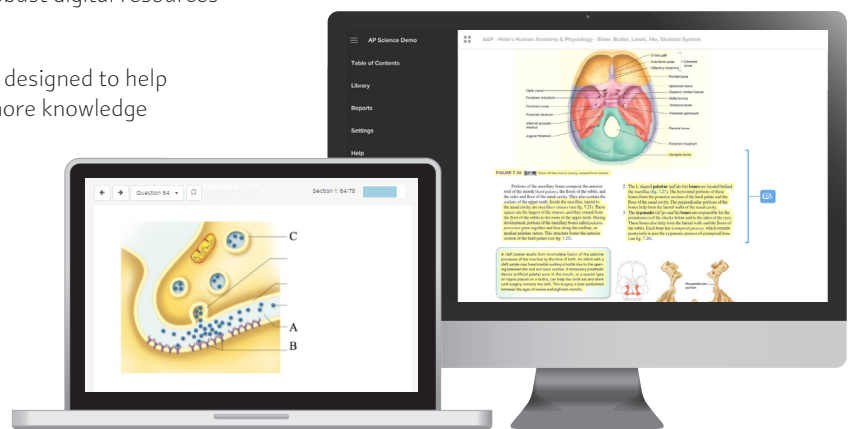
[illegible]bust digital resources

designed to help
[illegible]ore knowledge

AP Science Demo
Table of Contents
Library
Reports
Settings
Help

A&P - Hole's Human Anatomy & Physiology - Shier, Butler, Lewis, 16e, Skeletal System

Crista galli
Cribriform plate
Olfactory foramina
Ethmoid bone
Frontal bone
Optic canal
Foramen rotundum
Foramen ovale
Foramen spinosum
Foramen lacerum
Internal acoustic meatus
Jugular foramen
Sphenoid bone
Superior orbital fissure
Sella turcica
Temporal bone
Foramen spinosum
Parietal bone
Foramen magnum
Occipital bone

FIGURE 7.22

Portions of the maxillary bones compose the anterior roof of the mouth (hard palate), the floors of the orbits, and the sides and floor of the nasal cavity. They also contain the sockets of the upper teeth. Inside the maxillae, lateral to the nasal cavity, are maxillary sinuses (see fig. 7.23). These spaces are the largest of the sinuses, and they extend from the floor of the orbits to the roots of the upper teeth. During development, portions of the maxillary bones called palatine processes grow together and fuse along the midline, or median palatine suture. This structure forms the anterior section of the hard palate (see fig. 7.22).

2. The L-shaped palatine bones are located behind the maxillae (fig. 7.27). The horizontal portions of these bones form the posterior section of the hard palate and the floor of the nasal cavity. The perpendicular portions of the bones help form the lateral walls of the nasal cavity.
3. The zygomatic bones are responsible for the prominences of the cheeks below and to the sides of the eyes. These bones also help form the lateral walls and the floors of the orbits. Each bone has a temporal process, which extends posteriorly to join the zygomatic process of a temporal bone (see fig. 7.26).

A cleft palate results from incomplete fusion of the palatine processes of the maxillae by the time of birth. An infant with a cleft palate may have trouble sucking a bottle due to the opening between the oral and nasal cavities. A temporary prosthetic device to official palate may fit the mouth, or a special type of nipple placed on a bottle, can help the child eat and drink until surgery corrects the cleft. This surgery is best performed between the ages of twelve and eighteen months.

Perpendicular portion

Question 64
Section 1: 64/70

C
A
B